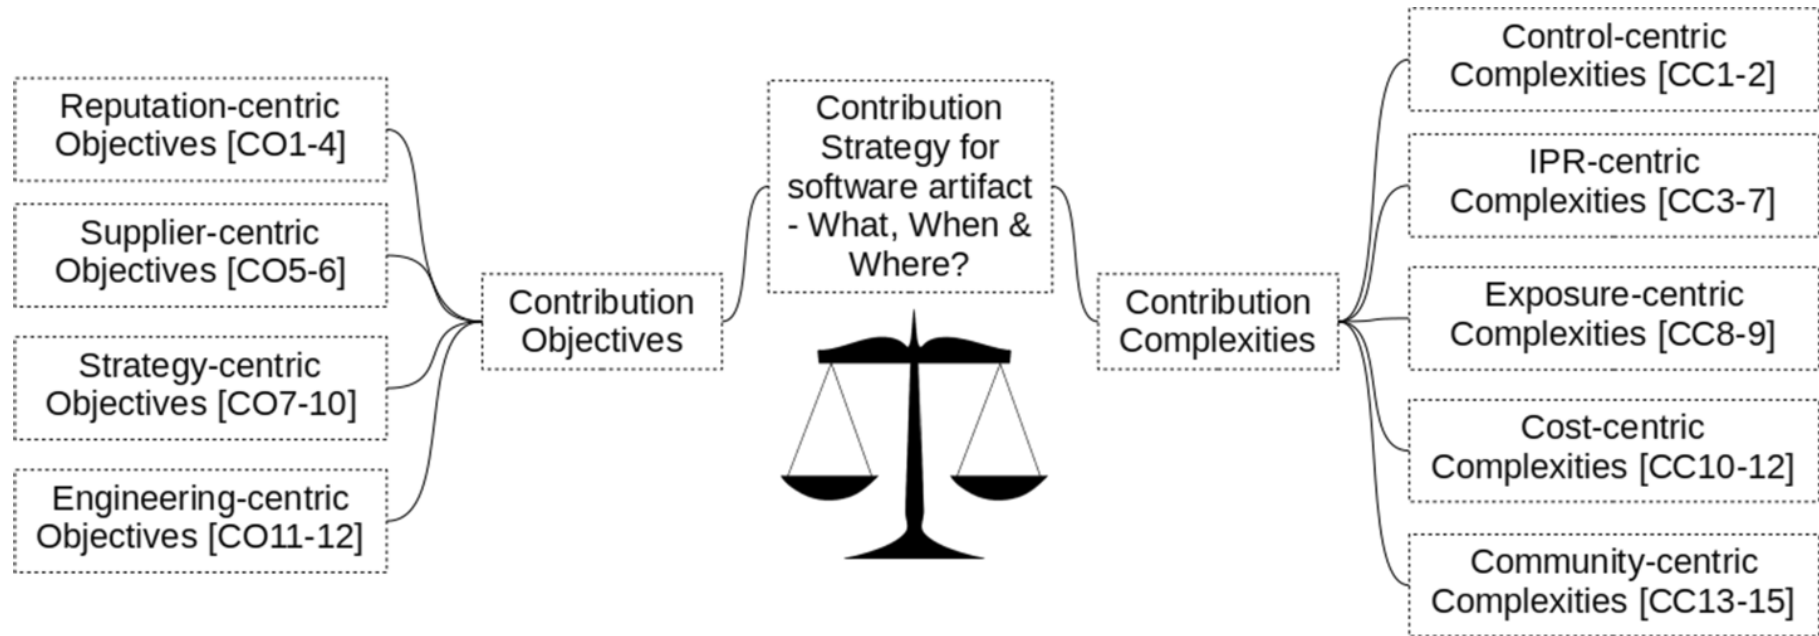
Reputation-centric Objectives [CO1-4]

Supplier-centric Objectives [CO5-6]

Strategy-centric Objectives [CO7-10]

Engineering-centric Objectives [CO11-12]

Contribution Objectives

Contribution Strategy for software artifact - What, When & Where?

Contribution Complexities

Control-centric Complexities [CC1-2]

IPR-centric Complexities [CC3-7]

Exposure-centric Complexities [CC8-9]

Cost-centric Complexities [CC10-12]

Community-centric Complexities [CC13-15]